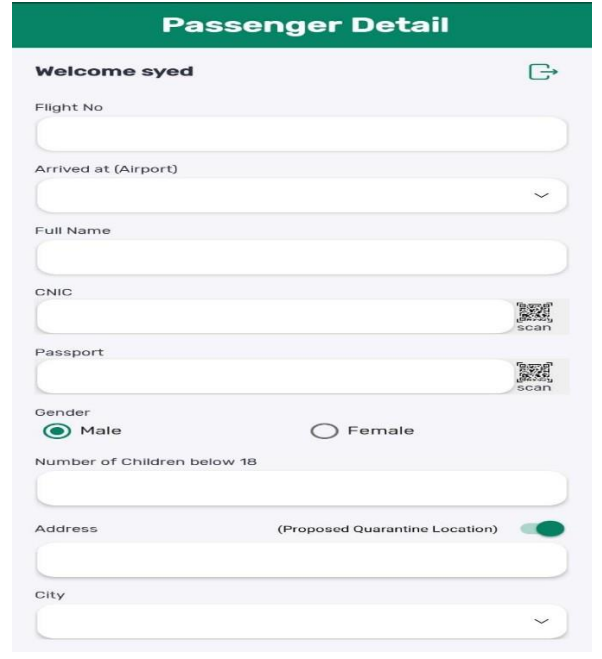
Passenger Detail

Welcome syed

Flight No

Arrived at (Airport)

Full Name

CNIC

scan

Passport

scan

Gender

Male

Female

Number of Children below 18

Address

(Proposed Quarantine Location)

City